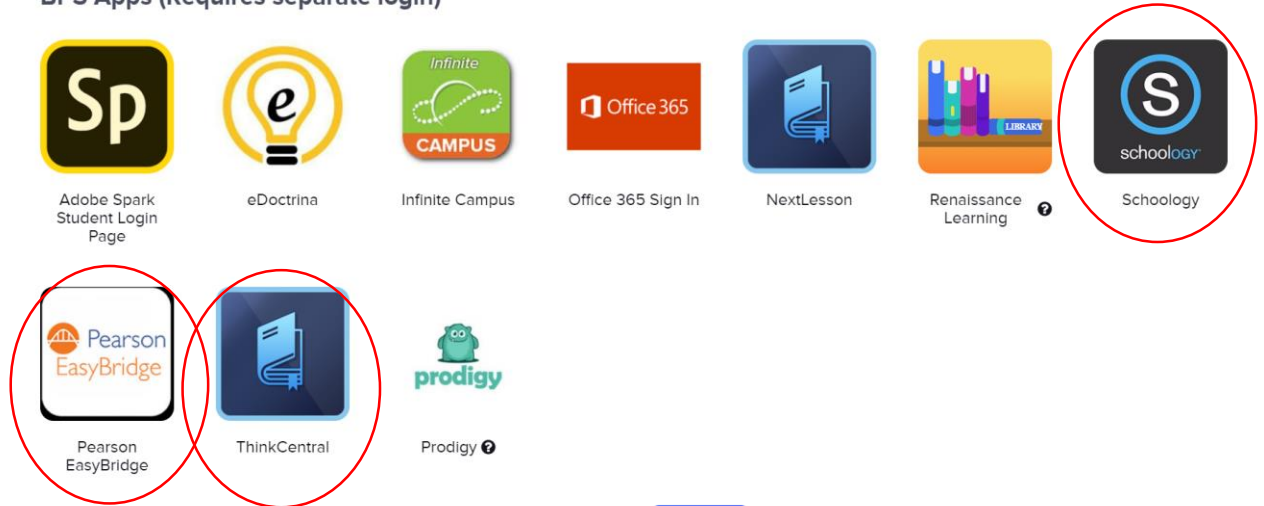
BPS Apps (Requires separate login)

Sp

Adobe Spark Student Login Page

e

eDoctrina

Infinite
CAMPUS

Infinite Campus

Office 365

Office 365 Sign In

NextLesson

LIBRARY

Renaissance Learning ?

S
schoology

Schoology

Pearson
EasyBridge

Pearson EasyBridge

ThinkCentral

prodigy

Prodigy ?